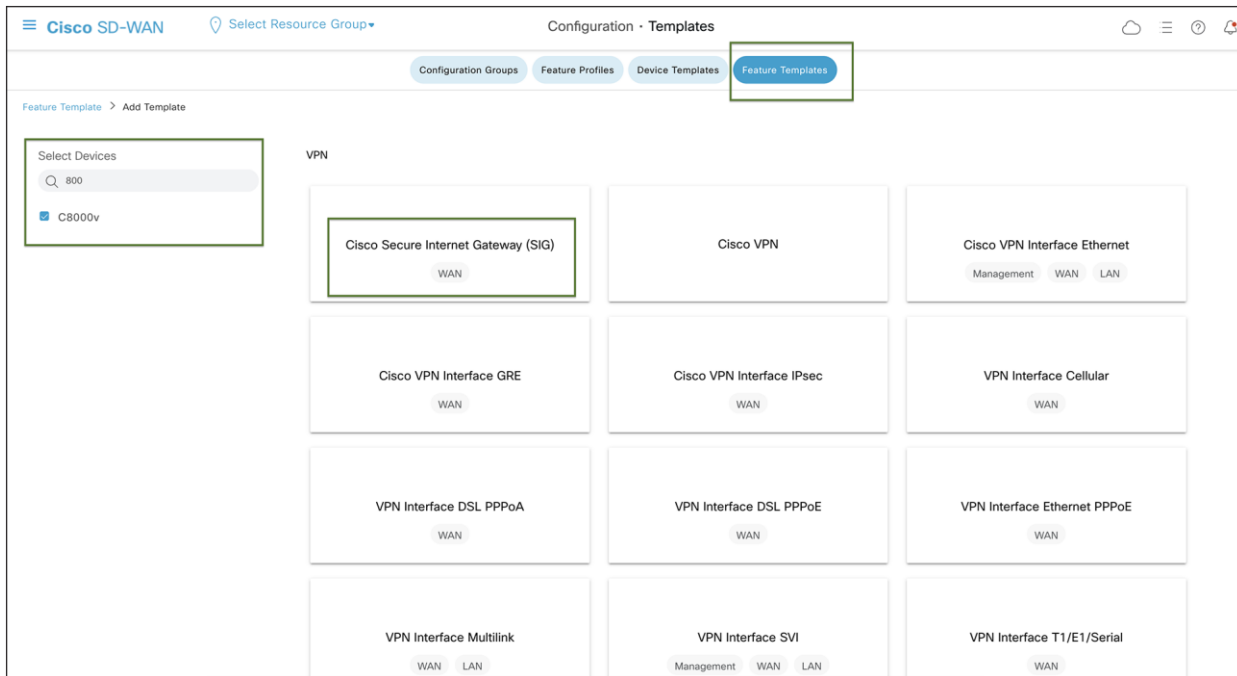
Cisco SD-WAN Select Resource Group Configuration · Templates

Configuration Groups Feature Profiles Device Templates Feature Templates

Feature Template > Add Template

Select Devices
800
C8000v

VPN

Cisco Secure Internet Gateway (SIG)
WAN

Cisco VPN

Cisco VPN Interface Ethernet
Management WAN LAN

Cisco VPN Interface GRE
WAN

Cisco VPN Interface IPsec
WAN

VPN Interface Cellular
WAN

VPN Interface DSL PPPoA
WAN

VPN Interface DSL PPPoE
WAN

VPN Interface Ethernet PPPoE
WAN

VPN Interface Multilink
WAN LAN

VPN Interface SVI
Management WAN LAN

VPN Interface T1/E1/Serial
WAN